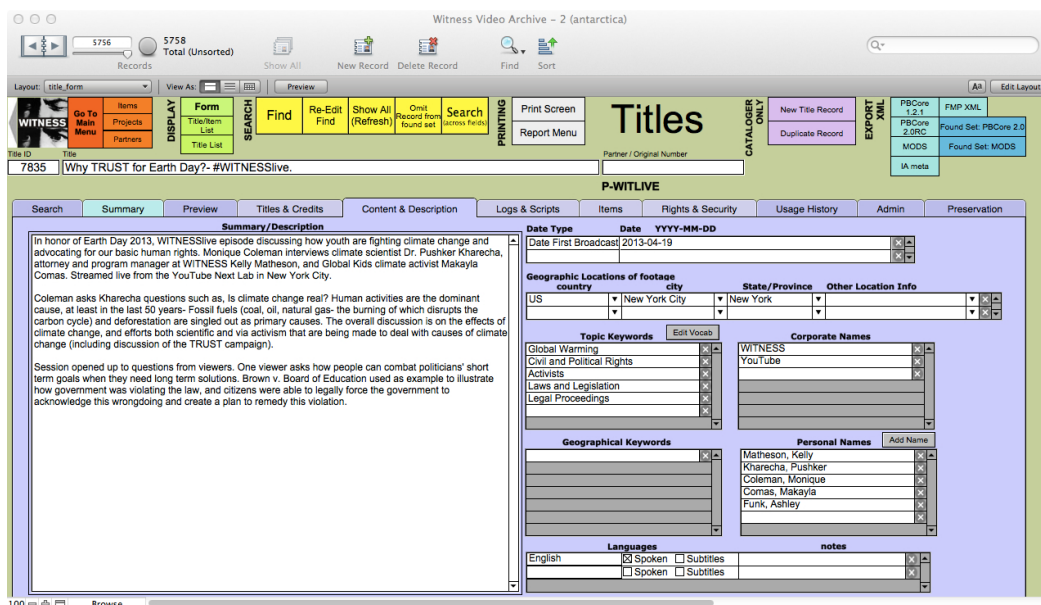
Witness Video Archive – 2 (antarctica)

5756
5758
Total (Unsorted)
Records
Show All
New Record
Delete Record
Find
Sort

Layout: title_form
View As:
Preview
Edit Layout

WITNESS
Go To Main Menu
Items
Projects
Partners
DISPLAY
Form
Title/Item List
Title List
SEARCH
Find
Re-Edit Find
Show All (Refresh)
Omit Record from found set
Search (across fields)
PRINTING
Print Screen
Report Menu
Titles
CATALOGER ONLY
New Title Record
Duplicate Record
EXPORT XML
PBCore 1.2.1
FMP XML
PBCore 2.0RC
Found Set: PBCore 2.0
MODS
Found Set: MODS
IA meta

Title ID
Title
Partner / Original Number
7835
Why TRUST for Earth Day?- #WITNESSlive.
P-WITLIVE

Search
Summary
Preview
Titles & Credits
Content & Description
Logs & Scripts
Items
Rights & Security
Usage History
Admin
Preservation

Summary/Description

In honor of Earth Day 2013, WITNESSlive episode discussing how youth are fighting climate change and advocating for our basic human rights. Monique Coleman interviews climate scientist Dr. Pushker Kharecha, attorney and program manager at WITNESS Kelly Matheson, and Global Kids climate activist Makayla Comas. Streamed live from the YouTube Next Lab in New York City.

Coleman asks Kharecha questions such as, Is climate change real? Human activities are the dominant cause, at least in the last 50 years- Fossil fuels (coal, oil, natural gas- the burning of which disrupts the carbon cycle) and deforestation are singled out as primary causes. The overall discussion is on the effects of climate change, and efforts both scientific and via activism that are being made to deal with causes of climate change (including discussion of the TRUST campaign).

Session opened up to questions from viewers. One viewer asks how people can combat politicians' short term goals when they need long term solutions. Brown v. Board of Education used as example to illustrate how government was violating the law, and citizens were able to legally force the government to acknowledge this wrongdoing and create a plan to remedy this violation.

Date Type
Date YYYY-MM-DD
Date First Broadcast
2013-04-19

Geographic Locations of footage
country
city
State/Province
Other Location Info
US
New York City
New York

Topic Keywords
Edit Vocab
Corporate Names
Global Warming
Civil and Political Rights
Activists
Laws and Legislation
Legal Proceedings
WITNESS
YouTube

Geographical Keywords
Personal Names
Add Name
Matheson, Kelly
Kharecha, Pushker
Coleman, Monique
Comas, Makayla
Funk, Ashley

Languages
notes
English
Spoken
Subtitles
Spoken
Subtitles

100
Browse